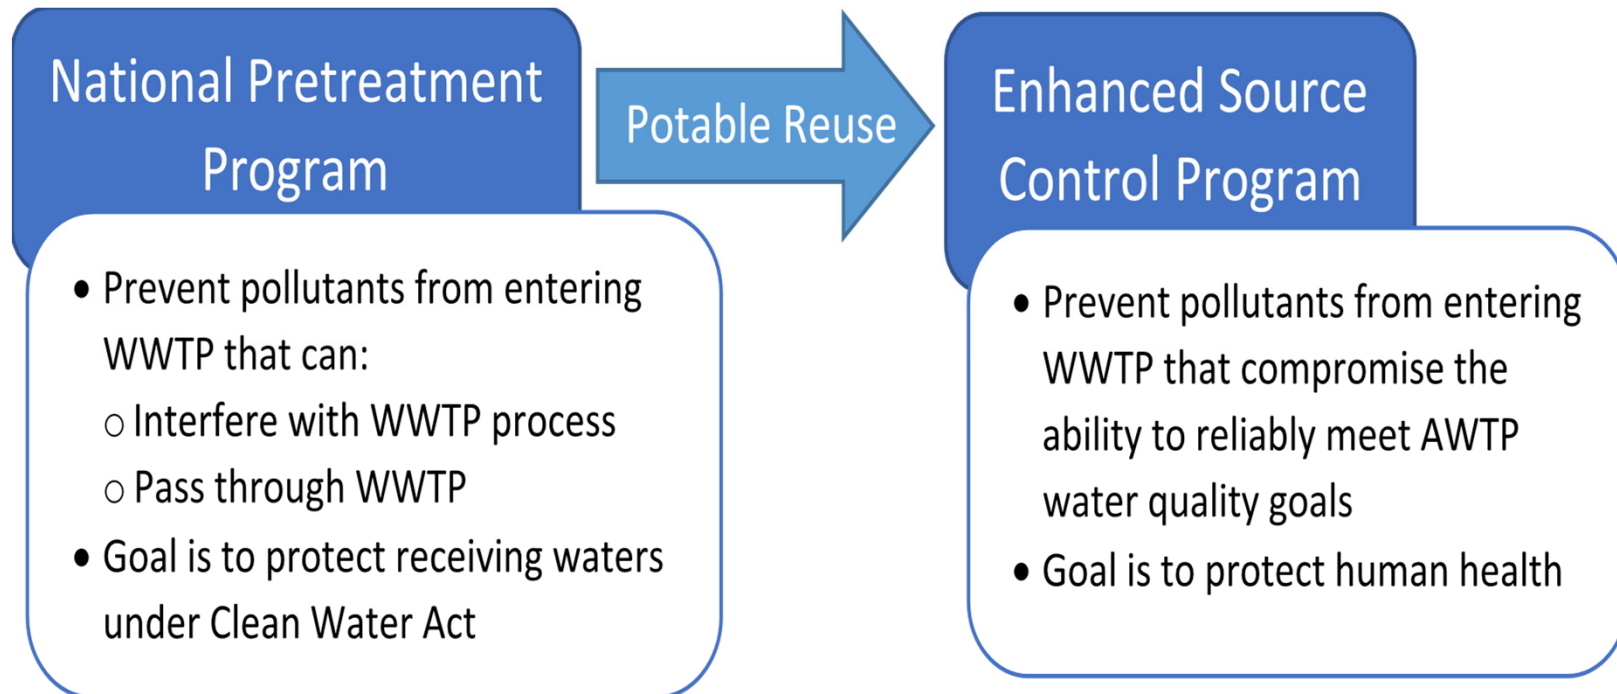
National Pretreatment Program

- Prevent pollutants from entering WWTP that can:
  - Interfere with WWTP process
  - Pass through WWTP
- Goal is to protect receiving waters under Clean Water Act

Potable Reuse

Enhanced Source Control Program

- Prevent pollutants from entering WWTP that compromise the ability to reliably meet AWTP water quality goals
- Goal is to protect human health